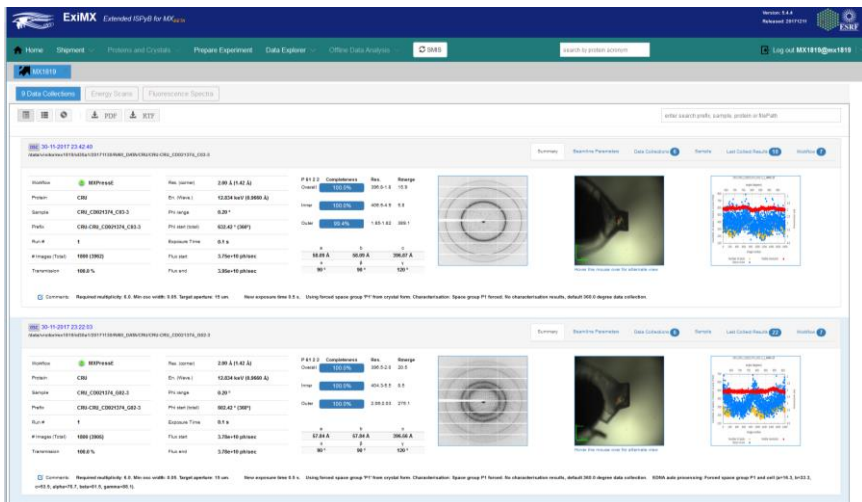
ExiMX Extended ISPyB for MX

Version: 5.4.4
Released: 2017/12/11

ESRF

Home Shipment Proteins and Crystals Prepare Experiment Data Explorer Offline Data Analysis SMIS

search by protein acronym

Log out MX1819@mx1819

MX1819

9 Data Collections Energy Scans Fluorescence Spectra

PDF RTF

enter search prefix, sample, protein or filePath

30-11-2017 23:42:40
/data/visitor/mx1819/id30a1/20171130/RAW_DATA/CRI/CRI-CRI_C0021374_C03-3

Summary Beamline Parameters Data Collections 5 Sample Last Collect Results 10 Workflow 7

| Workflow | MXPressE | Res. (corner) | 2.00 Å (1.42 Å) |
|---|---|---|---|
| Protein | CRI | En. (Wave.) | 12.834 keV (0.9660 Å) |
| Sample | CRI_C0021374_C03-3 | Phi range | 0.20 ° |
| Prefix | CRI-CRI_C0021374_C03-3 | Phi start (total) | 632.43 ° (360°) |
| Run # | 1 | Exposure Time | 0.1 s |
| # Images (Total) | 1800 (1802) | Flux start | 3.78e+10 ph/sec |
| Transmission | 100.0 % | Flux end | 3.80e+10 ph/sec |

| P 6 1 2 2 | Completeness | Res. | Rmerge |
|---|---|---|---|
| Overall | 100.0% | 396.6-1.8 | 10.9 |
| Inner | 100.0% | 406.8-4.9 | 5.6 |
| Outer | 99.4% | 1.85-1.82 | 366.1 |

| a | b | c |
|---|---|---|
| 58.09 Å | 58.09 Å | 396.07 Å |
| α | β | γ |
| 90 ° | 90 ° | 120 ° |

Move the mouse over for alternate view

Comments Required multiplicity: 6.0. Min osc width: 0.05. Target aperture: 15 um. New exposure time 0.1 s. Using forced space group 'P1' from crystal form. Characterisation: Space group P1 forced. No characterisation results, default 360.0 degree data collection.

30-11-2017 23:22:03
/data/visitor/mx1819/id30a1/20171130/RAW_DATA/CRI/CRI-CRI_C0021374_G03-3

Summary Beamline Parameters Data Collections 6 Sample Last Collect Results 22 Workflow 7

| Workflow | MXPressE | Res. (corner) | 2.00 Å (1.42 Å) |
|---|---|---|---|
| Protein | CRI | En. (Wave.) | 12.834 keV (0.9660 Å) |
| Sample | CRI_C0021374_G03-3 | Phi range | 0.20 ° |
| Prefix | CRI-CRI_C0021374_G03-3 | Phi start (total) | 802.42 ° (360°) |
| Run # | 1 | Exposure Time | 0.1 s |
| # Images (Total) | 1800 (3800) | Flux start | 3.78e+10 ph/sec |
| Transmission | 100.0 % | Flux end | 3.78e+10 ph/sec |

| P 6 1 2 2 | Completeness | Res. | Rmerge |
|---|---|---|---|
| Overall | 100.0% | 396.5-2.0 | 20.5 |
| Inner | 100.0% | 404.3-8.5 | 8.5 |
| Outer | 100.0% | 2.09-2.03 | 270.1 |

| a | b | c |
|---|---|---|
| 57.84 Å | 57.84 Å | 396.56 Å |
| α | β | γ |
| 90 ° | 90 ° | 120 ° |

Move the mouse over for alternate view

Comments Required multiplicity: 6.0. Min osc width: 0.05. Target aperture: 15 um. New exposure time 0.1 s. Using forced space group 'P1' from crystal form. Characterisation: Space group P1 forced. No characterisation results, default 360.0 degree data collection. XDNA auto-processing: Forced space group P1 and cell (a=16.3, b=22.2, c=52.5, alpha=78.7, beta=81.5, gamma=90.1).